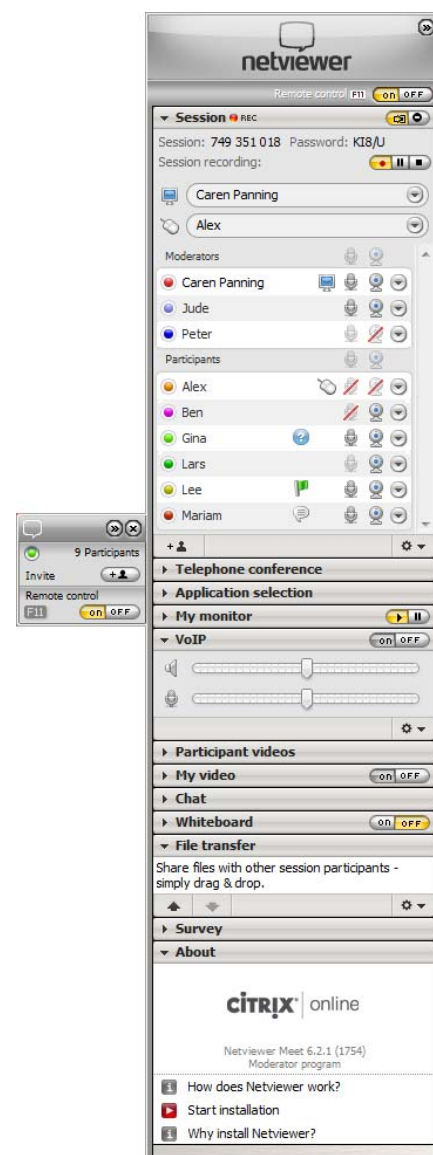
netviewer

Remote control F11 on OFF

Session REC

Session: 749 351 018 Password: KI8/U

Session recording:

Caren Panning

Alex

Moderators

Caren Panning

Jude

Peter

Participants

Alex

Ben

Gina

Lars

Lee

Mariam

9 Participants

Invite

Remote control

F11 on OFF

Telephone conference

Application selection

My monitor

VoIP on OFF

Participant videos

My video on OFF

Chat

Whiteboard on OFF

File transfer

Share files with other session participants - simply drag & drop.

Survey

About

CITRIX online

Netviewer Meet 6.2.1 (1754)
Moderator program

How does Netviewer work?

Start installation

Why install Netviewer?